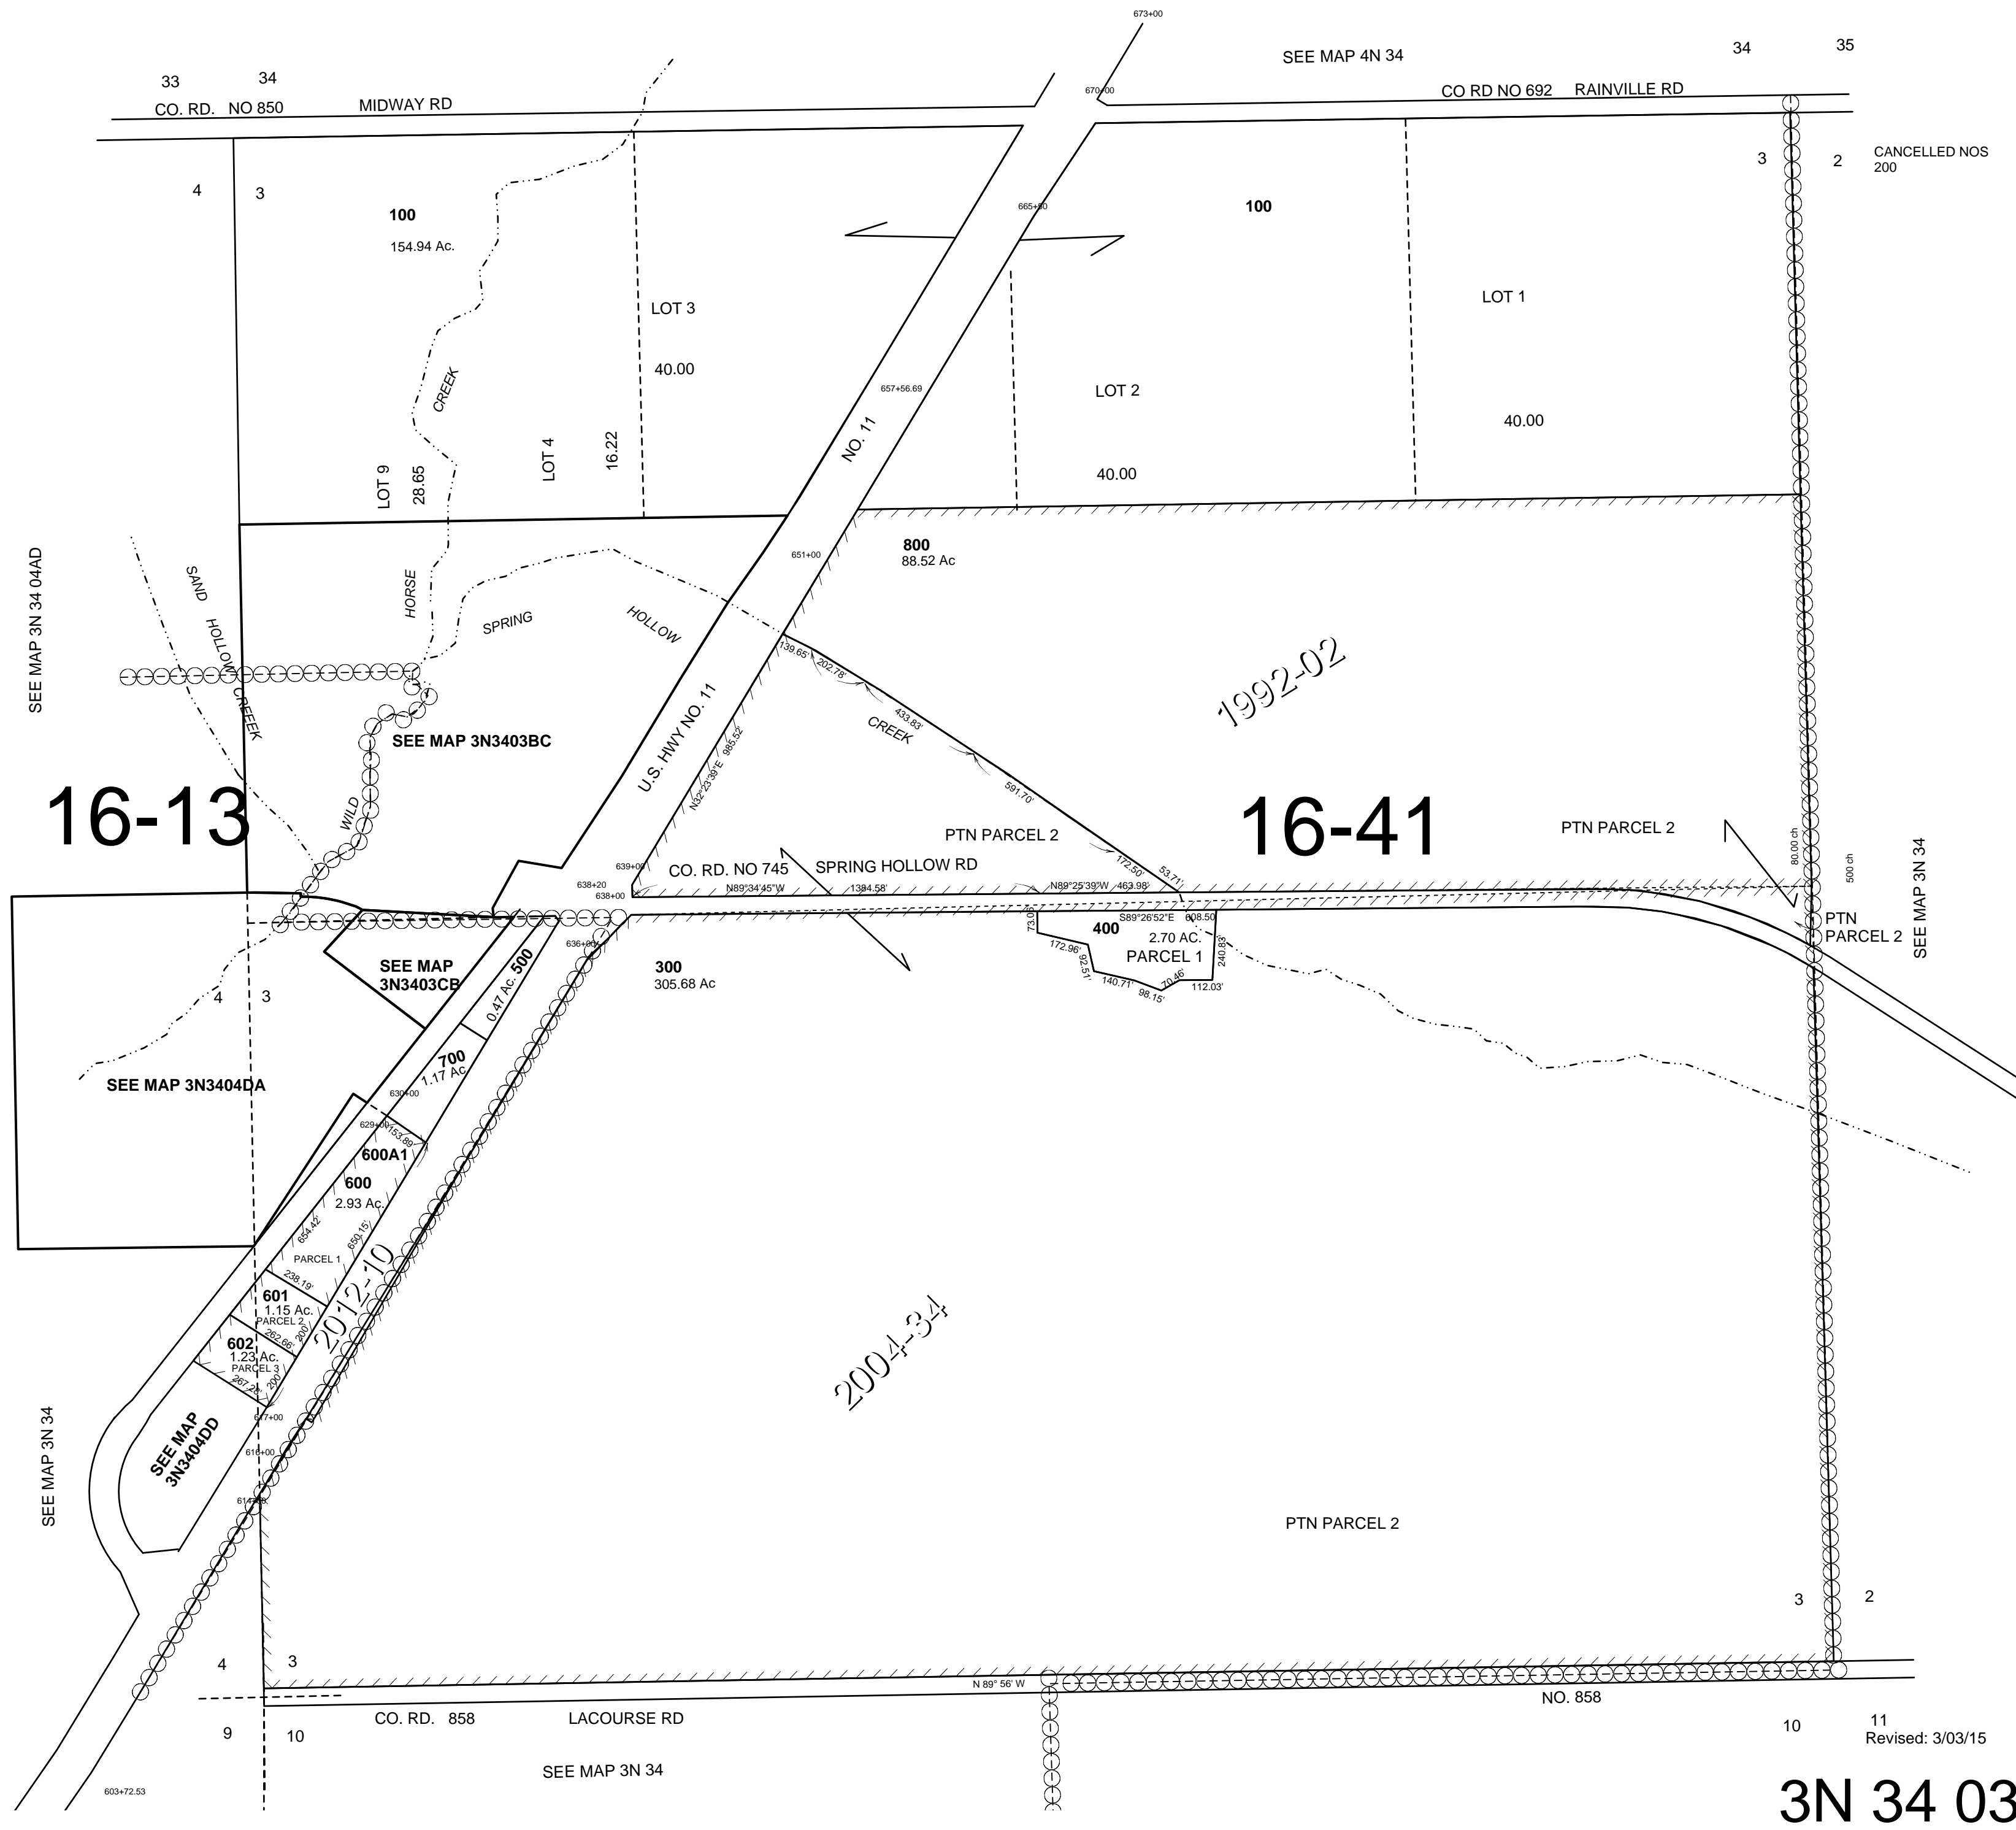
673+00

SEE MAP 4N 34

34 35

33 34

CO. RD. NO 850 MIDWAY RD

670+00

CO RD NO 692 RAINVILLE RD

3 2 CANCELLED NOS 200

4 3

100
154.94 Ac.

665+00

100

LOT 3
40.00

LOT 1
40.00

657+56.69

LOT 2
40.00

NO. 11

LOT 9 28.65

LOT 4 16.22

CREEK

HORSE

800
88.52 Ac

651+00

SAND HOLLOW CREEK

SPRING HOLLOW

SEE MAP 3N 34 04AD

SEE MAP 3N3403BC

139.65' 202.78'

433.83'

CREEK

1992-02

U.S. HWY NO. 11

N32°23'39"E 985.52'

591.70'

16-13

WILD

16-41

PTN PARCEL 2

PTN PARCEL 2

172.50' 53.71'

80.00 ch

639+00

CO. RD. NO 745 SPRING HOLLOW RD

638+20
638+00

N89°34'45"W 1384.58'

N89°25'39"W 463.98'

500 ch

S89°26'52"E 608.50

PTN PARCEL 2

SEE MAP 3N 34

73.05'

400
2.70 AC.
PARCEL 1

172.96' 92.51' 140.71' 98.15' 70.46' 112.03' 240.83'

636+00

SEE MAP 3N3403CB

500 0.47 Ac.

300
305.68 Ac

4 3

700 1.17 Ac

SEE MAP 3N3404DA

630+00

629+00 153.89'

600A1

600
2.93 Ac.

654.42'

650.15'

PARCEL 1

238.19'

601
1.15 Ac.
PARCEL 2
262.66' 200'

2012-10

602
1.23 Ac.
PARCEL 3
267.75' 200'

2004-34

617+00

SEE MAP 3N3404DD

616+00

614+00

SEE MAP 3N 34

PTN PARCEL 2

3 2

4 3

N 89° 56' W

NO. 858

CO. RD. 858 LACOURSE RD

9 10

10 11

Revised: 3/03/15

SEE MAP 3N 34

603+72.53

3N 34 03